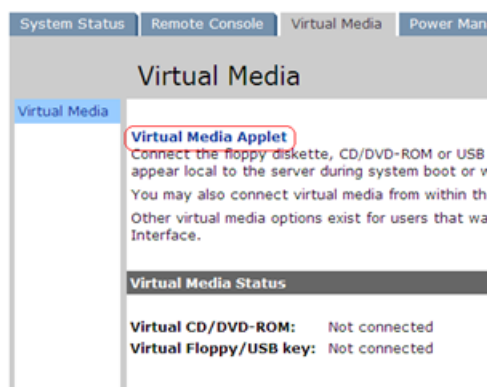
System Status Remote Console Virtual Media Power Man

Virtual Media

Virtual Media

Virtual Media Applet
Connect the floppy diskette, CD/DVD-ROM or USB appear local to the server during system boot or w

You may also connect virtual media from within th

Other virtual media options exist for users that wa Interface.

Virtual Media Status

Virtual CD/DVD-ROM: Not connected
Virtual Floppy/USB key: Not connected